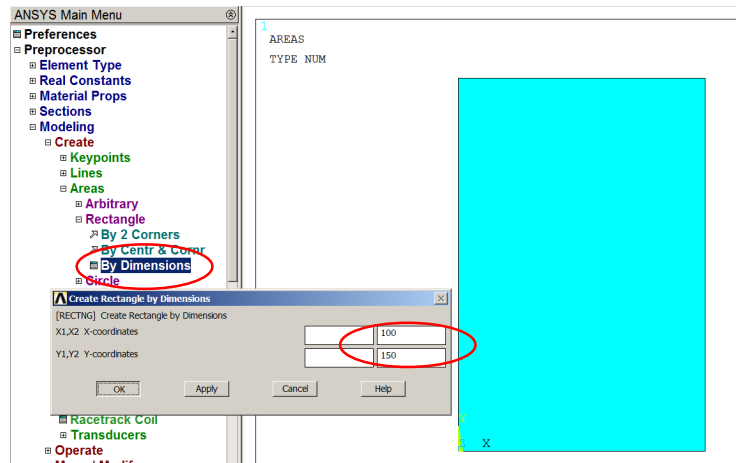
ANSYS Main Menu

⊟ Preferences
⊟ Preprocessor
⊞ Element Type
⊞ Real Constants
⊞ Material Props
⊞ Sections
⊟ Modeling
⊟ Create
⊞ Keypoints
⊞ Lines
⊟ Areas
⊞ Arbitrary
⊟ Rectangle
By 2 Corners
By Centr & Cornr
By Dimensions
⊞ Circle

Create Rectangle by Dimensions

[RECTNG] Create Rectangle by Dimensions
X1,X2 X-coordinates 100
Y1,Y2 Y-coordinates 150

OK Apply Cancel Help

Racetrack Coil
⊞ Transducers
⊞ Operate
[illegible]

1
AREAS
TYPE NUM

Y
Z X